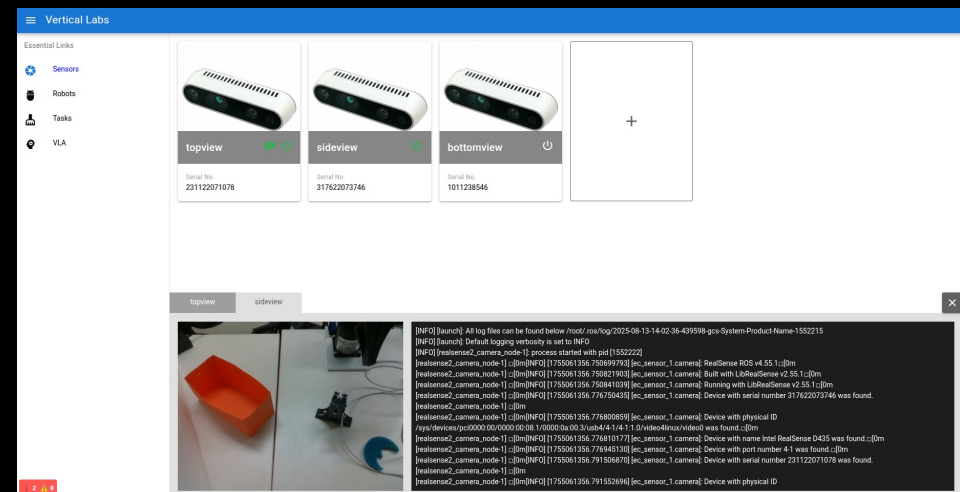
Vertical Labs

Essential Links

Sensors

Robots

Tasks

VLA

topview

Serial No.
231122071078

sideview

Serial No.
317622073746

bottomview

Serial No.
1011238546

+

topview

sideview

[INFO] [launch]: All log files can be found below /root/.ros/log/2025-08-13-14-02-36-439598-gcs-System-Product-Name-1552215
[INFO] [launch]: Default logging verbosity is set to INFO
[INFO] [realsense2_camera_node-1]: process started with pid [1552222]
[realsense2_camera_node-1] □[0m[INFO] [1755061356.750699793] [ec_sensor_1.camera]: RealSense ROS v4.55.1□[0m
[realsense2_camera_node-1] □[0m[INFO] [1755061356.750821903] [ec_sensor_1.camera]: Built with LibRealSense v2.55.1□[0m
[realsense2_camera_node-1] □[0m[INFO] [1755061356.750841039] [ec_sensor_1.camera]: Running with LibRealSense v2.55.1□[0m
[realsense2_camera_node-1] □[0m[INFO] [1755061356.776750435] [ec_sensor_1.camera]: Device with serial number 317622073746 was found.
[realsense2_camera_node-1] □[0m
[realsense2_camera_node-1] □[0m[INFO] [1755061356.776800859] [ec_sensor_1.camera]: Device with physical ID
/sys/devices/pci0000:00/0000:00:08.1/0000:0a:00.3/usb4/4-1/4-1:1.0/video4linux/video0 was found.□[0m
[realsense2_camera_node-1] □[0m[INFO] [1755061356.776810177] [ec_sensor_1.camera]: Device with name Intel RealSense D435 was found.□[0m
[realsense2_camera_node-1] □[0m[INFO] [1755061356.776945130] [ec_sensor_1.camera]: Device with port number 4-1 was found.□[0m
[realsense2_camera_node-1] □[0m[INFO] [1755061356.791506870] [ec_sensor_1.camera]: Device with serial number 231122071078 was found.
[realsense2_camera_node-1] □[0m
[realsense2_camera_node-1] □[0m[INFO] [1755061356.791552696] [ec_sensor_1.camera]: Device with physical ID

2 8